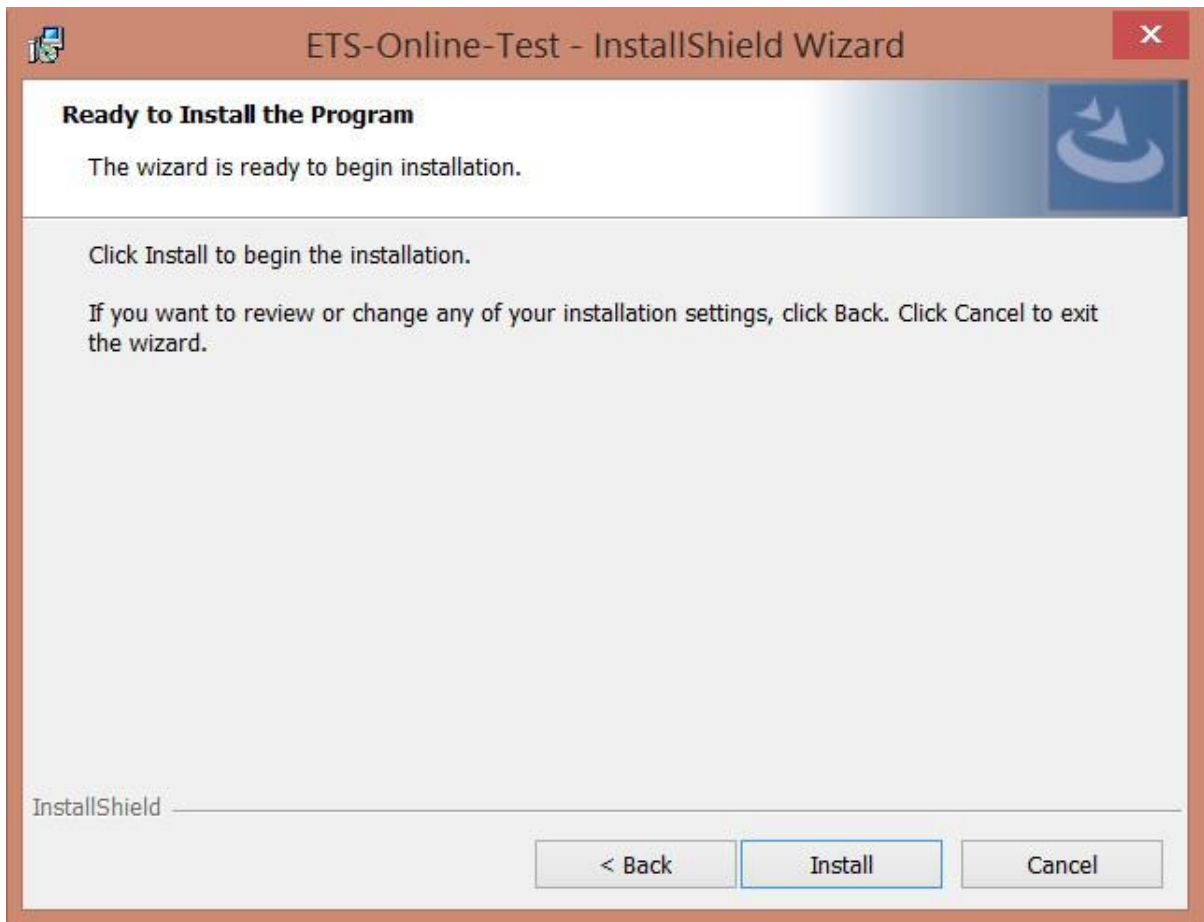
ETS-Online-Test - InstallShield Wizard

Ready to Install the Program

The wizard is ready to begin installation.

Click Install to begin the installation.

If you want to review or change any of your installation settings, click Back. Click Cancel to exit the wizard.

InstallShield

< Back

Install

Cancel